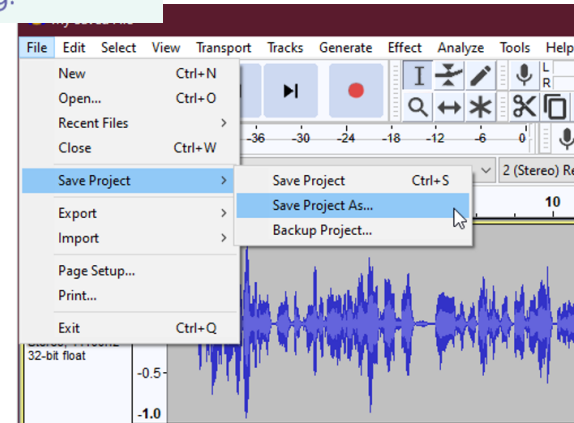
File Edit Select View Transport Tracks Generate Effect Analyze Tools Help

New Ctrl+N
Open... Ctrl+O
Recent Files
Close Ctrl+W
Save Project
Export
Import
Page Setup...
Print...
Exit Ctrl+Q

Save Project Ctrl+S
Save Project As...
Backup Project...

L
R
-36 -30 -24 -18 -12 -6 0
2 (Stereo) Re
10
32-bit float
-0.5
-1.0